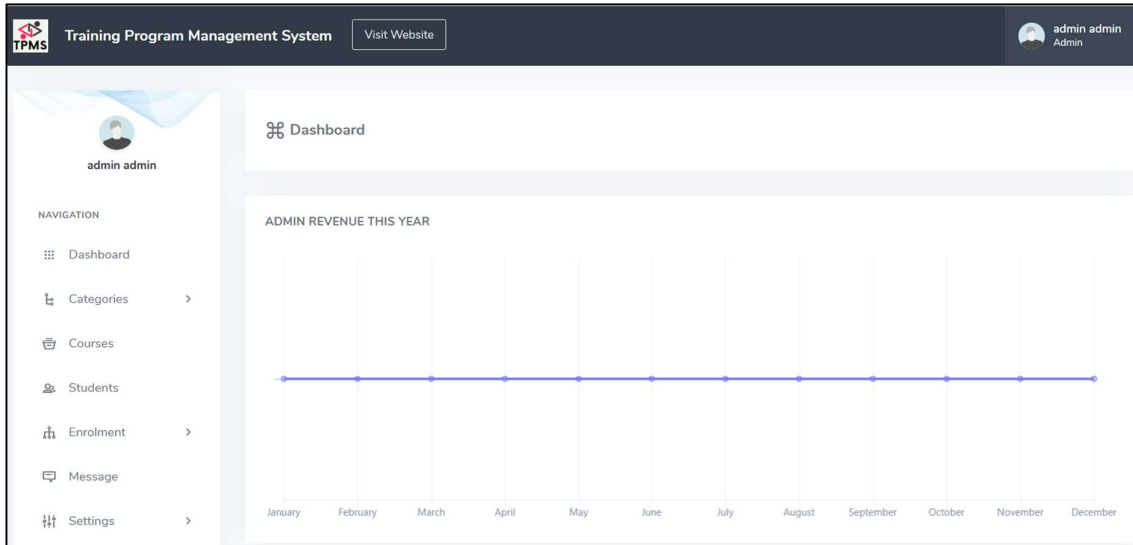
TPMS Training Program Management System Visit Website

admin admin
Admin

admin admin

NAVIGATION

Dashboard

Categories >

Courses

Students

Enrolment >

Message

Settings >

⌘ Dashboard

ADMIN REVENUE THIS YEAR

January February March April May June July August September October November December